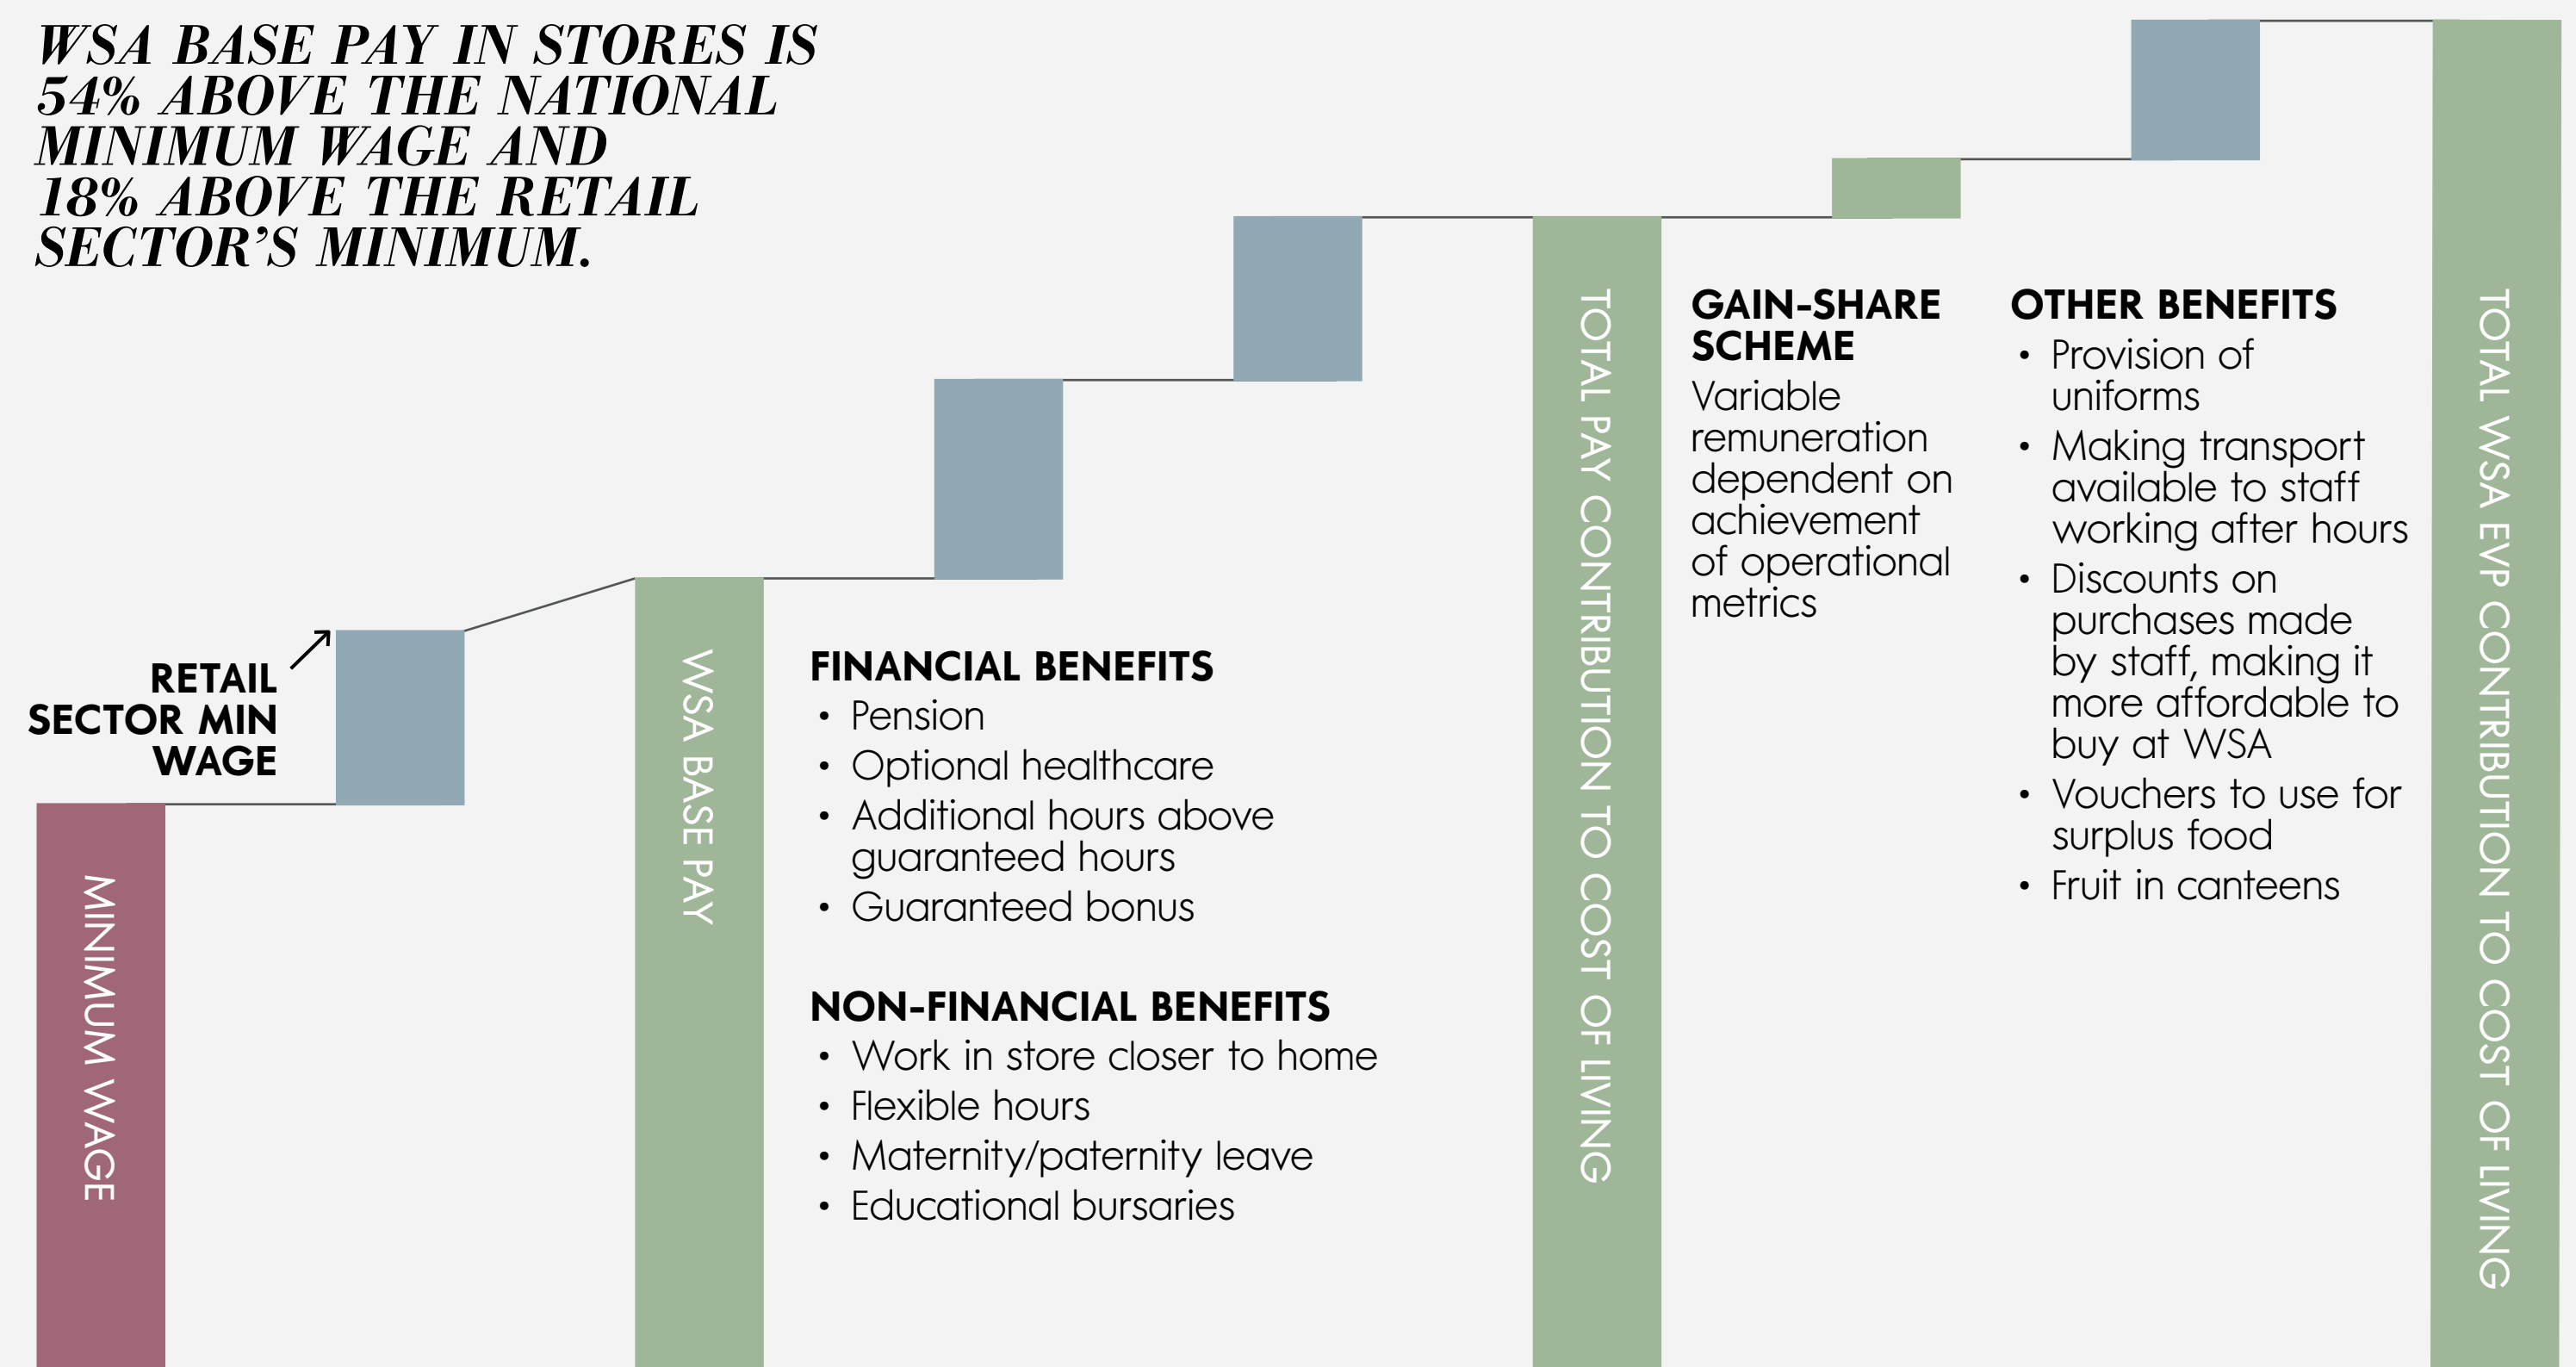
WSA BASE PAY IN STORES IS 54% ABOVE THE NATIONAL MINIMUM WAGE AND 18% ABOVE THE RETAIL SECTOR'S MINIMUM.

RETAIL SECTOR MIN WAGE

MINIMUM WAGE

WSA BASE PAY

FINANCIAL BENEFITS
• Pension
• Optional healthcare
• Additional hours above guaranteed hours
• Guaranteed bonus

NON-FINANCIAL BENEFITS
• Work in store closer to home
• Flexible hours
• Maternity/paternity leave
• Educational bursaries

TOTAL PAY CONTRIBUTION TO COST OF LIVING

GAIN-SHARE SCHEME
Variable remuneration dependent on achievement of operational metrics

OTHER BENEFITS
• Provision of uniforms
• Making transport available to staff working after hours
• Discounts on purchases made by staff, making it more affordable to buy at WSA
• Vouchers to use for surplus food
• Fruit in canteens

TOTAL WSA EVP CONTRIBUTION TO COST OF LIVING